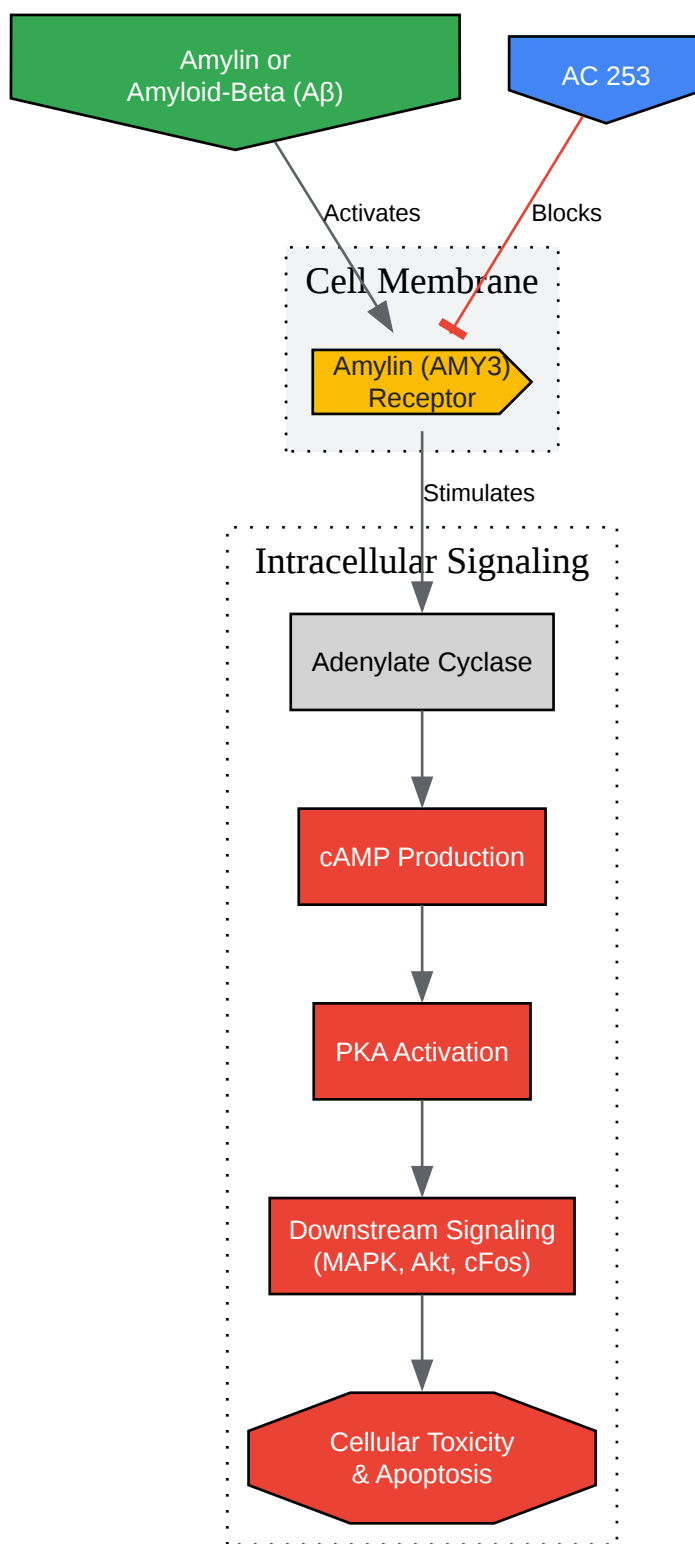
Amylin or
Amyloid-Beta (Aβ)

AC 253

Activates

Blocks

Cell Membrane

Amylin (AMY3)
Receptor

Stimulates

Intracellular Signaling

Adenylate Cyclase

cAMP Production

PKA Activation

Downstream Signaling
(MAPK, Akt, cFos)

Cellular Toxicity
& Apoptosis